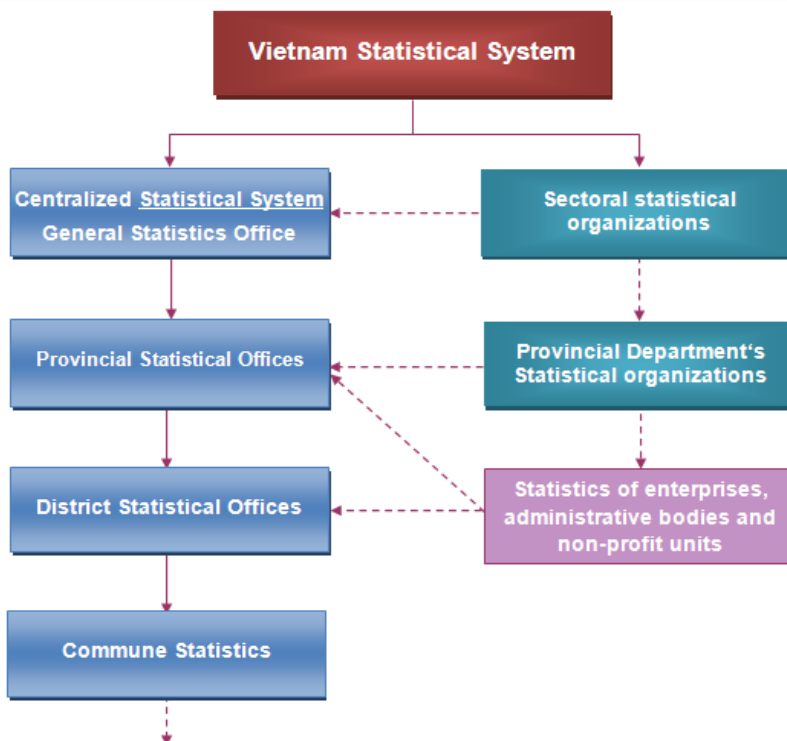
Vietnam Statistical System

Centralized Statistical System
General Statistics Office

Sectoral statistical organizations

Provincial Statistical Offices

Provincial Department's Statistical organizations

District Statistical Offices

Statistics of enterprises, administrative bodies and non-profit units

Commune Statistics